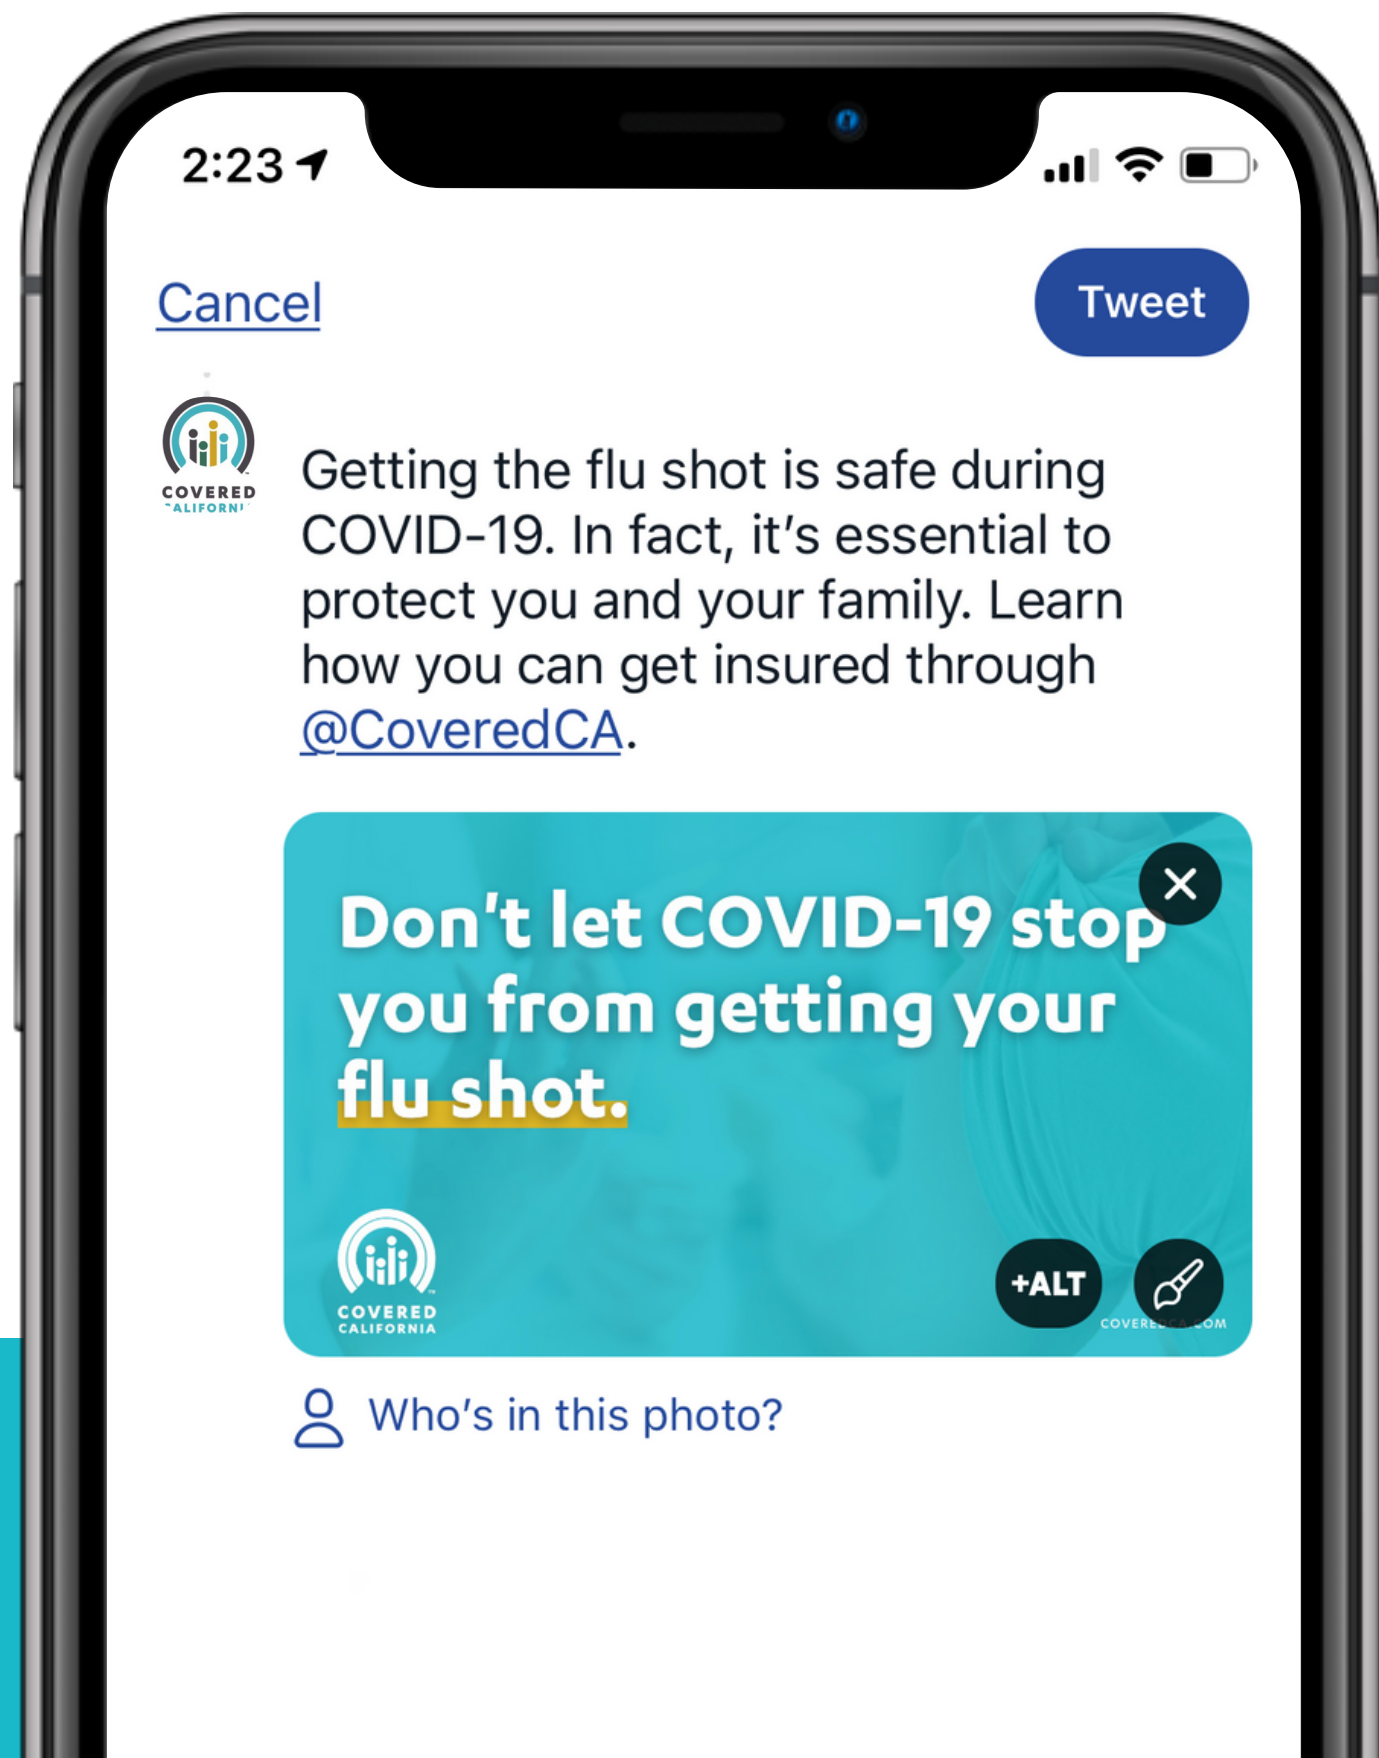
2:23

Cancel

Tweet

COVERED CALIFORNIA

Getting the flu shot is safe during COVID-19. In fact, it's essential to protect you and your family. Learn how you can get insured through @CoveredCA.

Don't let COVID-19 stop you from getting your flu shot.

COVERED CALIFORNIA

+ALT

COVERE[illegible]COM

Who's in this photo?